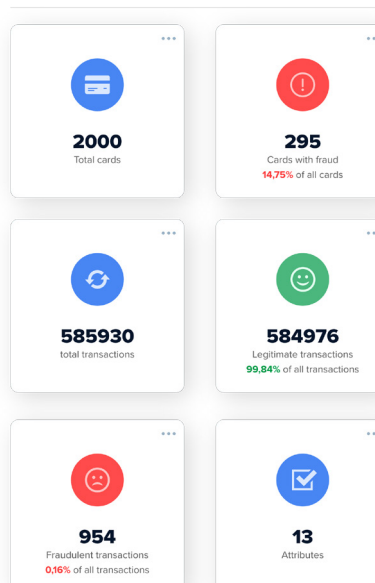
•••
2000
Total cards

•••
295
Cards with fraud
14,75% of all cards

•••
585930
total transactions

•••
584976
Legitimate transactions
99,84% of all transactions

•••
954
Fraudulent transactions
0,16% of all transactions

•••
13
Attributes